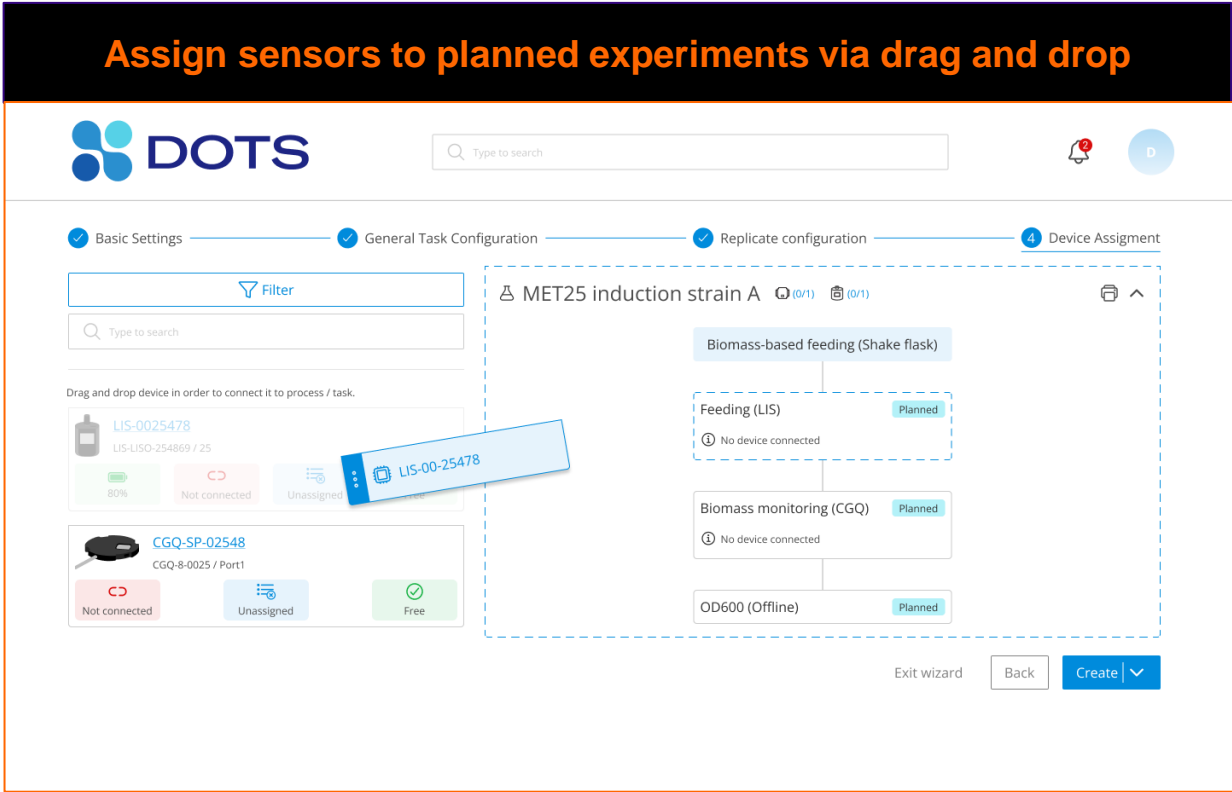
Assign sensors to planned experiments via drag and drop

DOTS

Type to search

2

D

Basic Settings

General Task Configuration

Replicate configuration

4 Device Assigment

Filter

Type to search

Drag and drop device in order to connect it to process / task.

LIS-0025478

LIS-LISO-254869 / 25

80%

Not connected

Unassigned

Free

LIS-00-25478

CGQ-SP-02548

CGQ-8-0025 / Port1

Not connected

Unassigned

Free

MET25 induction strain A (0/1) (0/1)

Biomass-based feeding (Shake flask)

Feeding (LIS) Planned

No device connected

Biomass monitoring (CGQ) Planned

No device connected

OD600 (Offline) Planned

Exit wizard

Back

Create